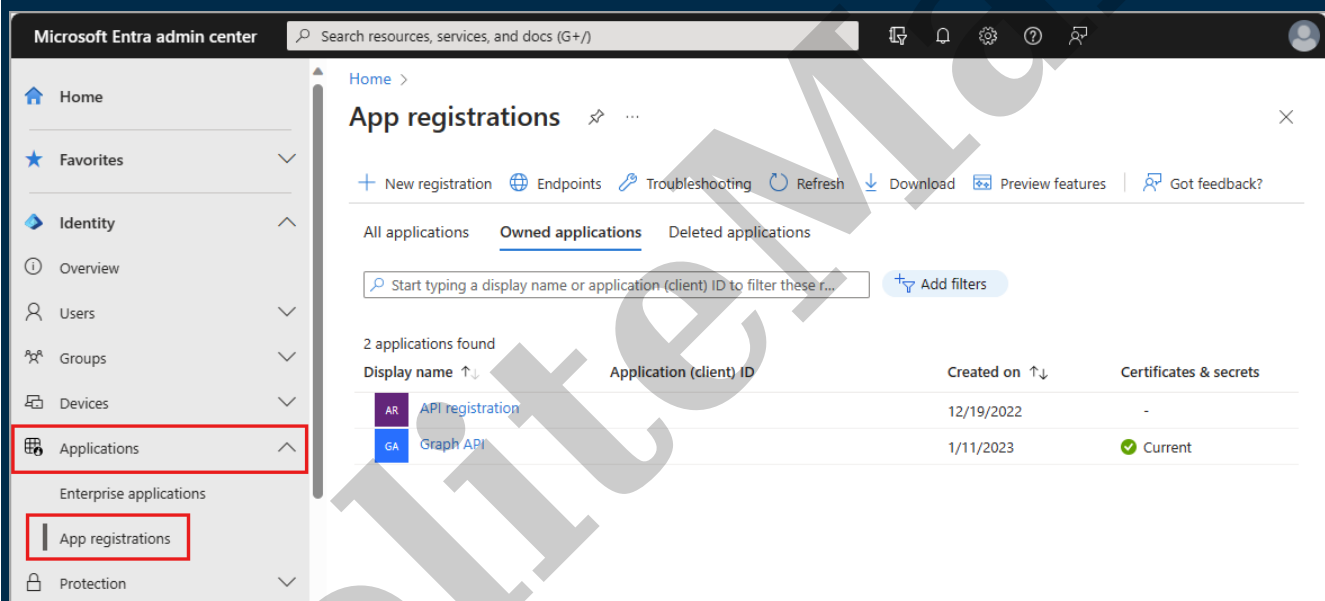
Microsoft Entra admin center

Search resources, services, and docs (G+/)

Home

Favorites

Identity

Overview

Users

Groups

Devices

Applications

Enterprise applications

App registrations

Protection

Home >

App registrations ...

+ New registration Endpoints Troubleshooting Refresh Download Preview features Got feedback?

All applications Owned applications Deleted applications

Start typing a display name or application (client) ID to filter these r...

Add filters

2 applications found

| Display name | Application (client) ID | Created on | Certificates & secrets |
|---|---|---|---|
| AR API registration | | 12/19/2022 | - |
| GA Graph API | | 1/11/2023 | Current |